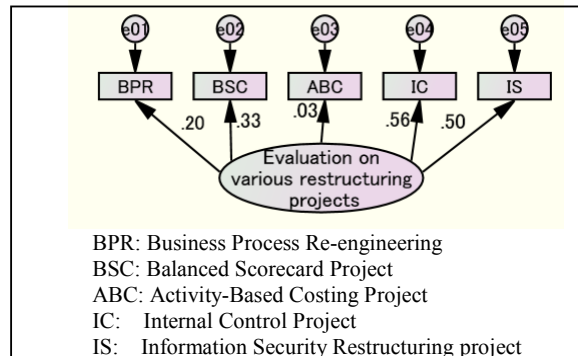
e01 e02 e03 e04 e05

BPR BSC ABC IC IS

.20 .33 .03 .56 .50

Evaluation on various restructuring projects

BPR: Business Process Re-engineering
BSC: Balanced Scorecard Project
ABC: Activity-Based Costing Project
IC: Internal Control Project
IS: Information Security Restructuring project